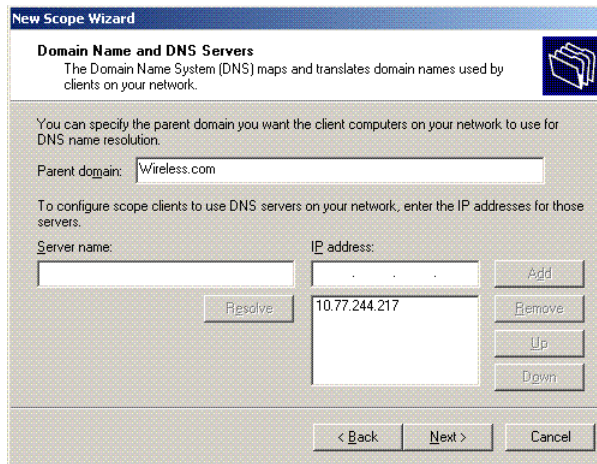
New Scope Wizard

Domain Name and DNS Servers
The Domain Name System (DNS) maps and translates domain names used by clients on your network.

You can specify the parent domain you want the client computers on your network to use for DNS name resolution.

Parent domain: Wireless.com

To configure scope clients to use DNS servers on your network, enter the IP addresses for those servers.

Server name:

IP address:

. . .

Add

Resolve

10.77.244.217

Remove

Up

Down

< Back

Next >

Cancel